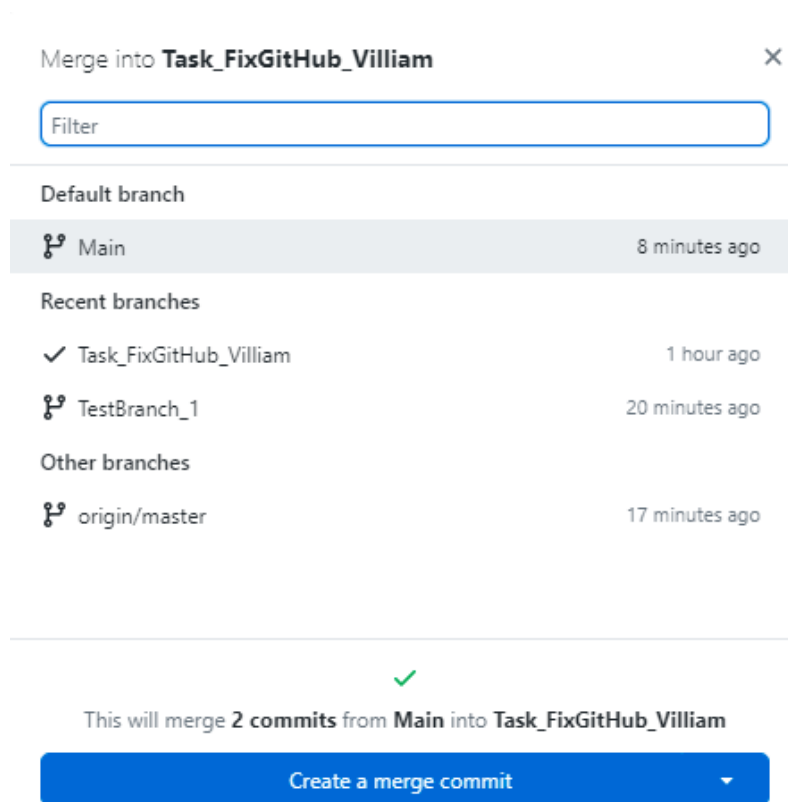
Merge into **Task_FixGitHub_Villiam**

×

Filter

Default branch

Main 8 minutes ago

Recent branches

✓ Task_FixGitHub_Villiam 1 hour ago

TestBranch_1 20 minutes ago

Other branches

origin/master 17 minutes ago

✓

This will merge **2 commits** from **Main** into **Task_FixGitHub_Villiam**

Create a merge commit